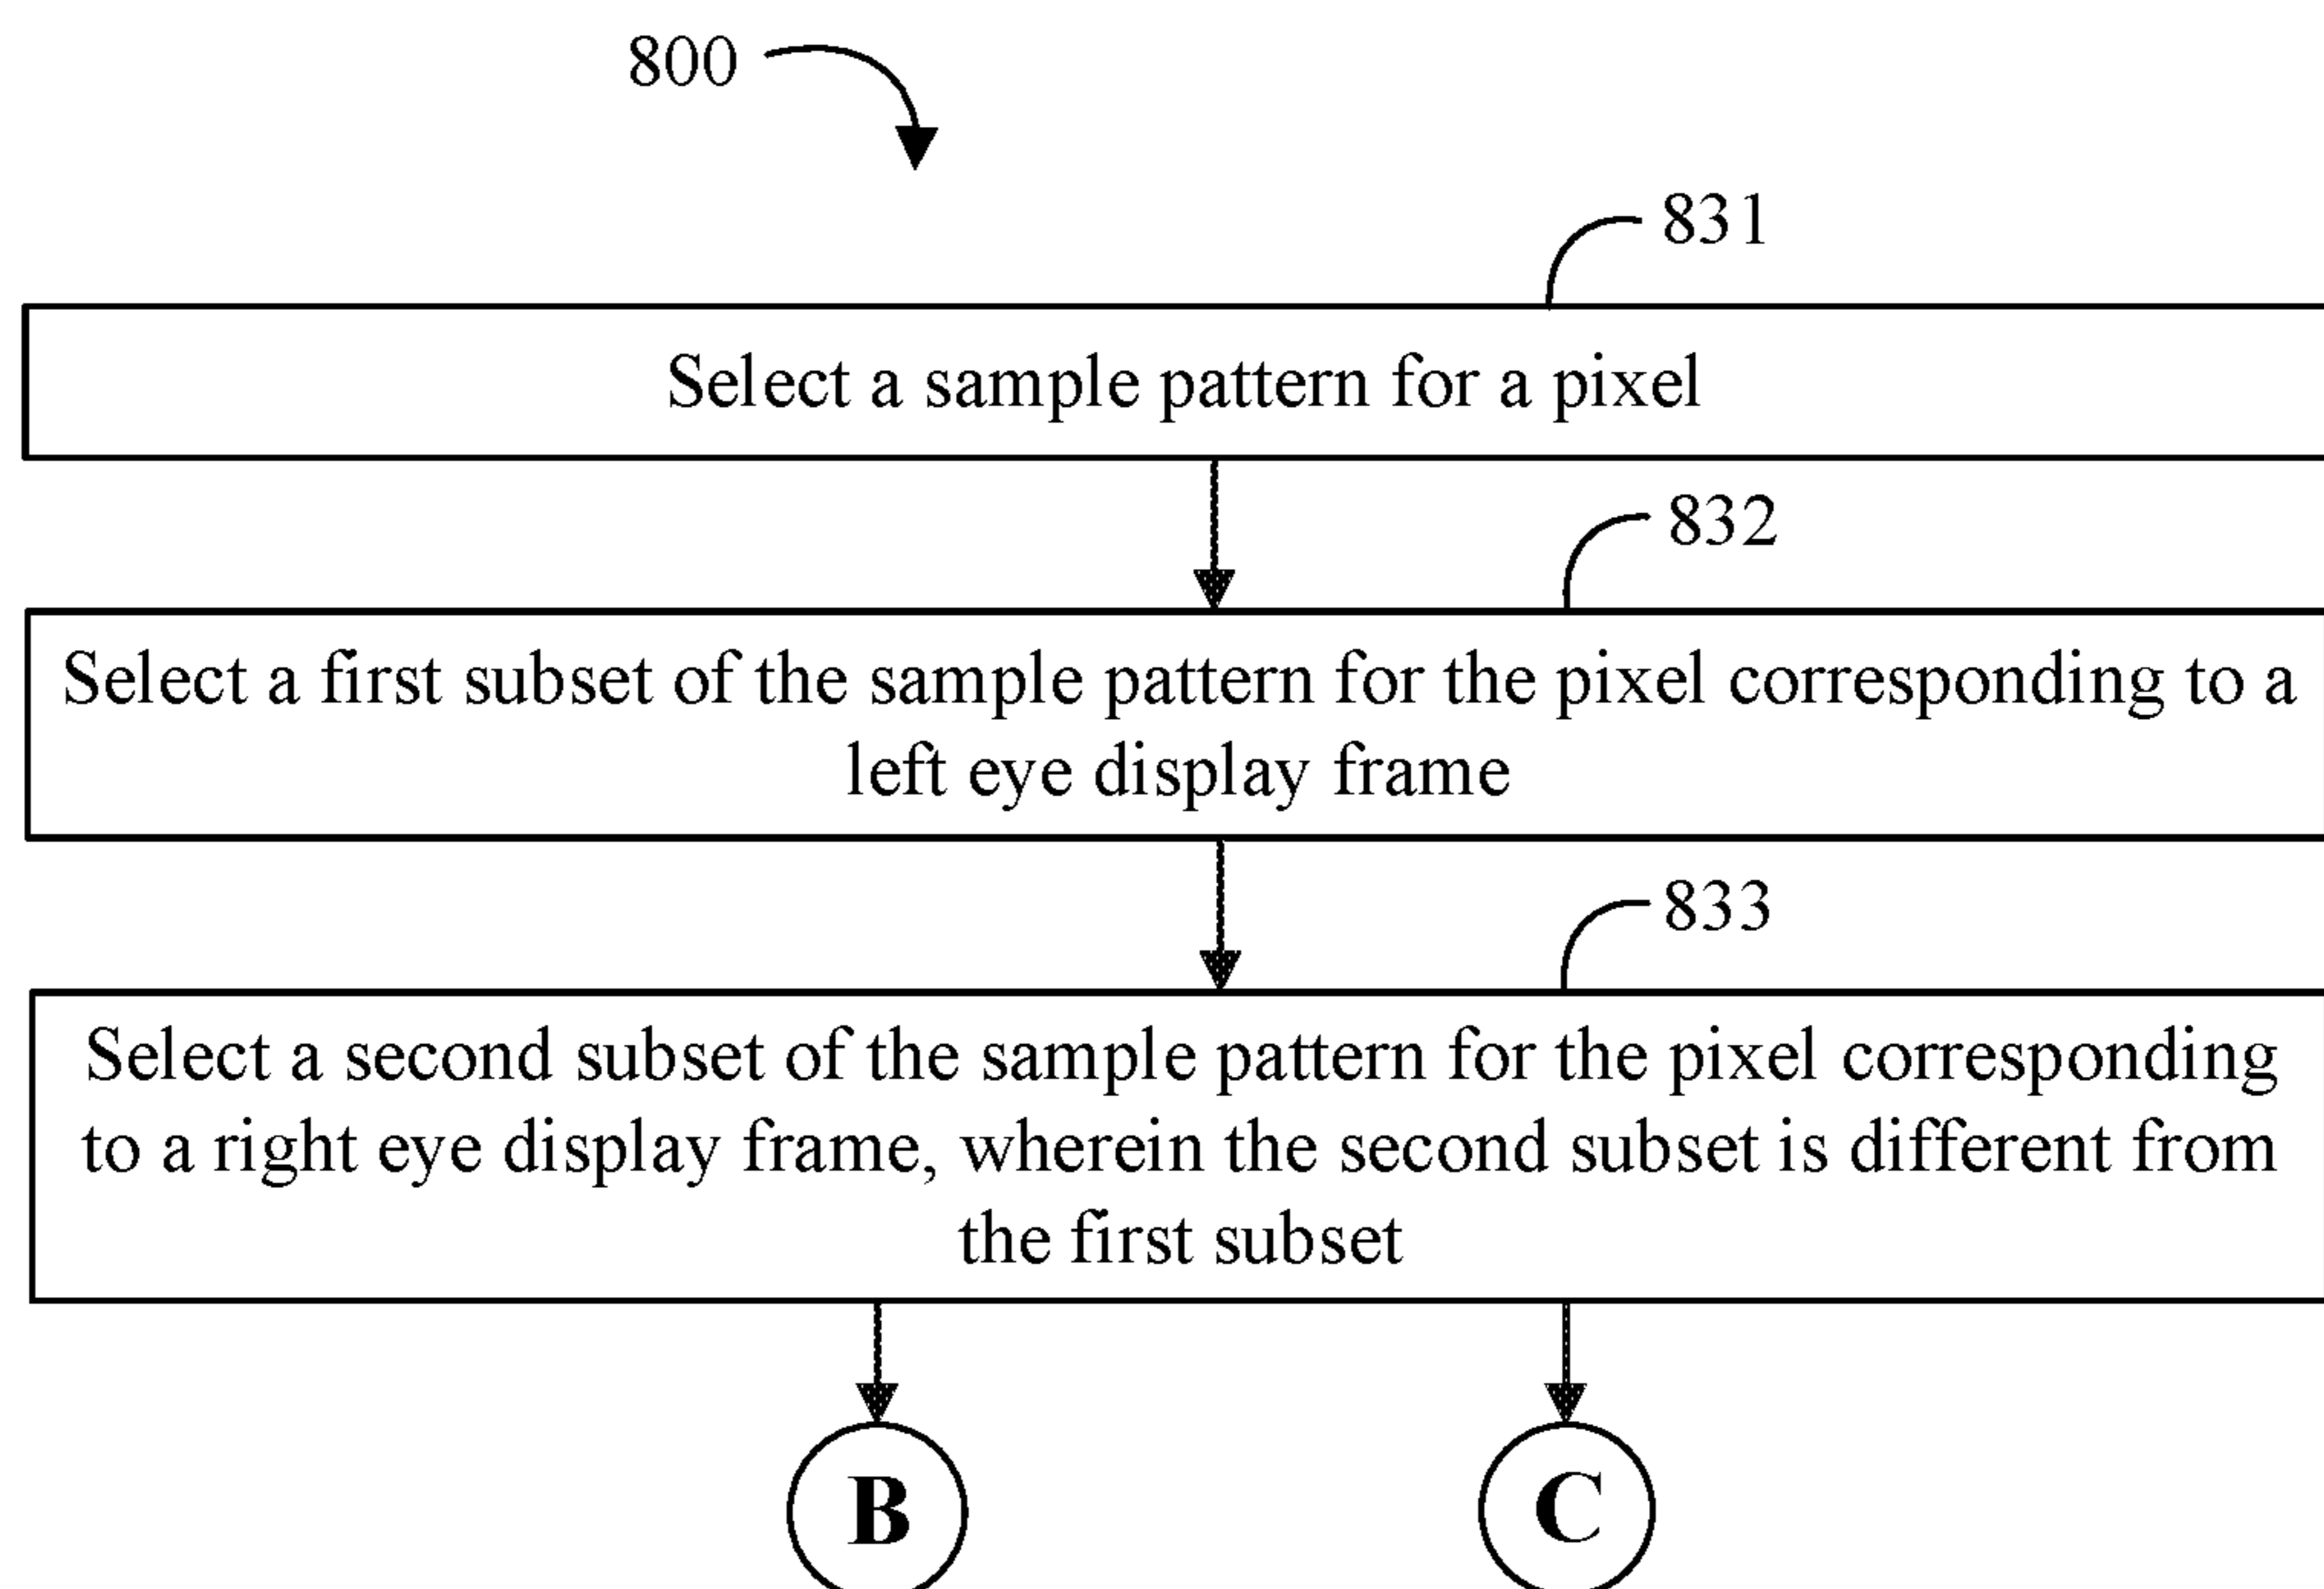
800

831

Select a sample pattern for a pixel

832

Select a first subset of the sample pattern for the pixel corresponding to a left eye display frame

833

Select a second subset of the sample pattern for the pixel corresponding to a right eye display frame, wherein the second subset is different from the first subset

B

C